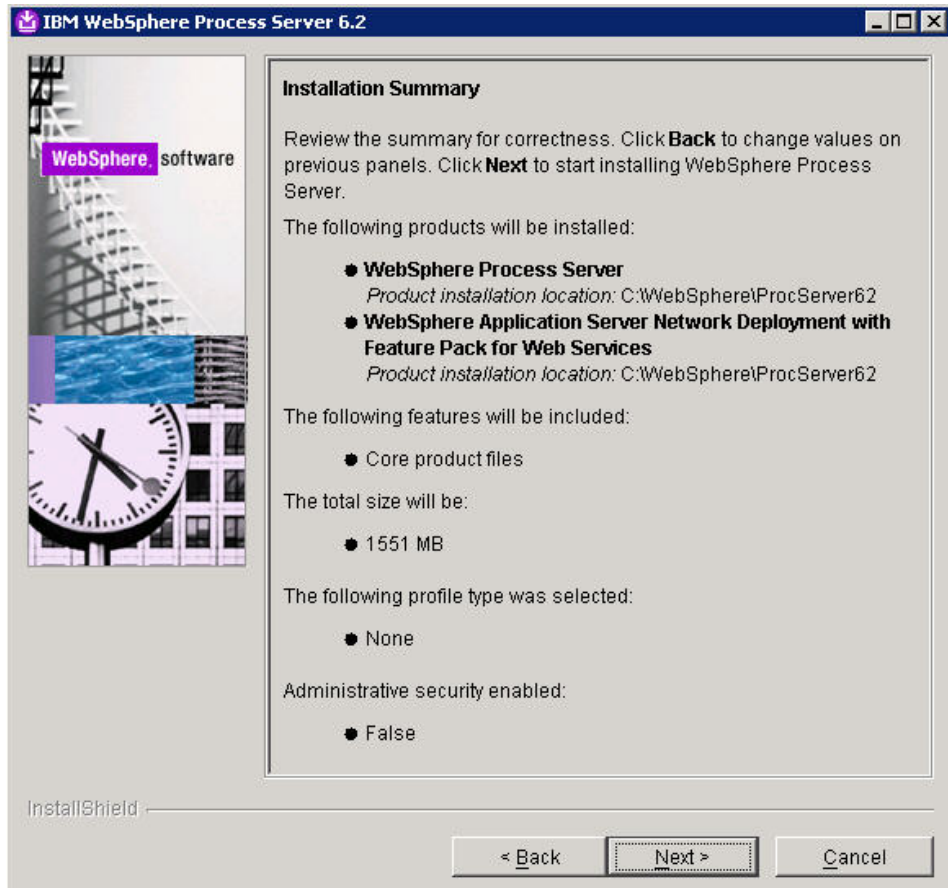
IBM WebSphere Process Server 6.2

WebSphere. software

Installation Summary

Review the summary for correctness. Click **Back** to change values on previous panels. Click **Next** to start installing WebSphere Process Server.

The following products will be installed:

- **WebSphere Process Server**
  *Product installation location:* C:\WebSphere\ProcServer62
- **WebSphere Application Server Network Deployment with Feature Pack for Web Services**
  *Product installation location:* C:\WebSphere\ProcServer62

The following features will be included:

- Core product files

The total size will be:

- 1551 MB

The following profile type was selected:

- None

Administrative security enabled:

- False

InstallShield

< Back Next > Cancel